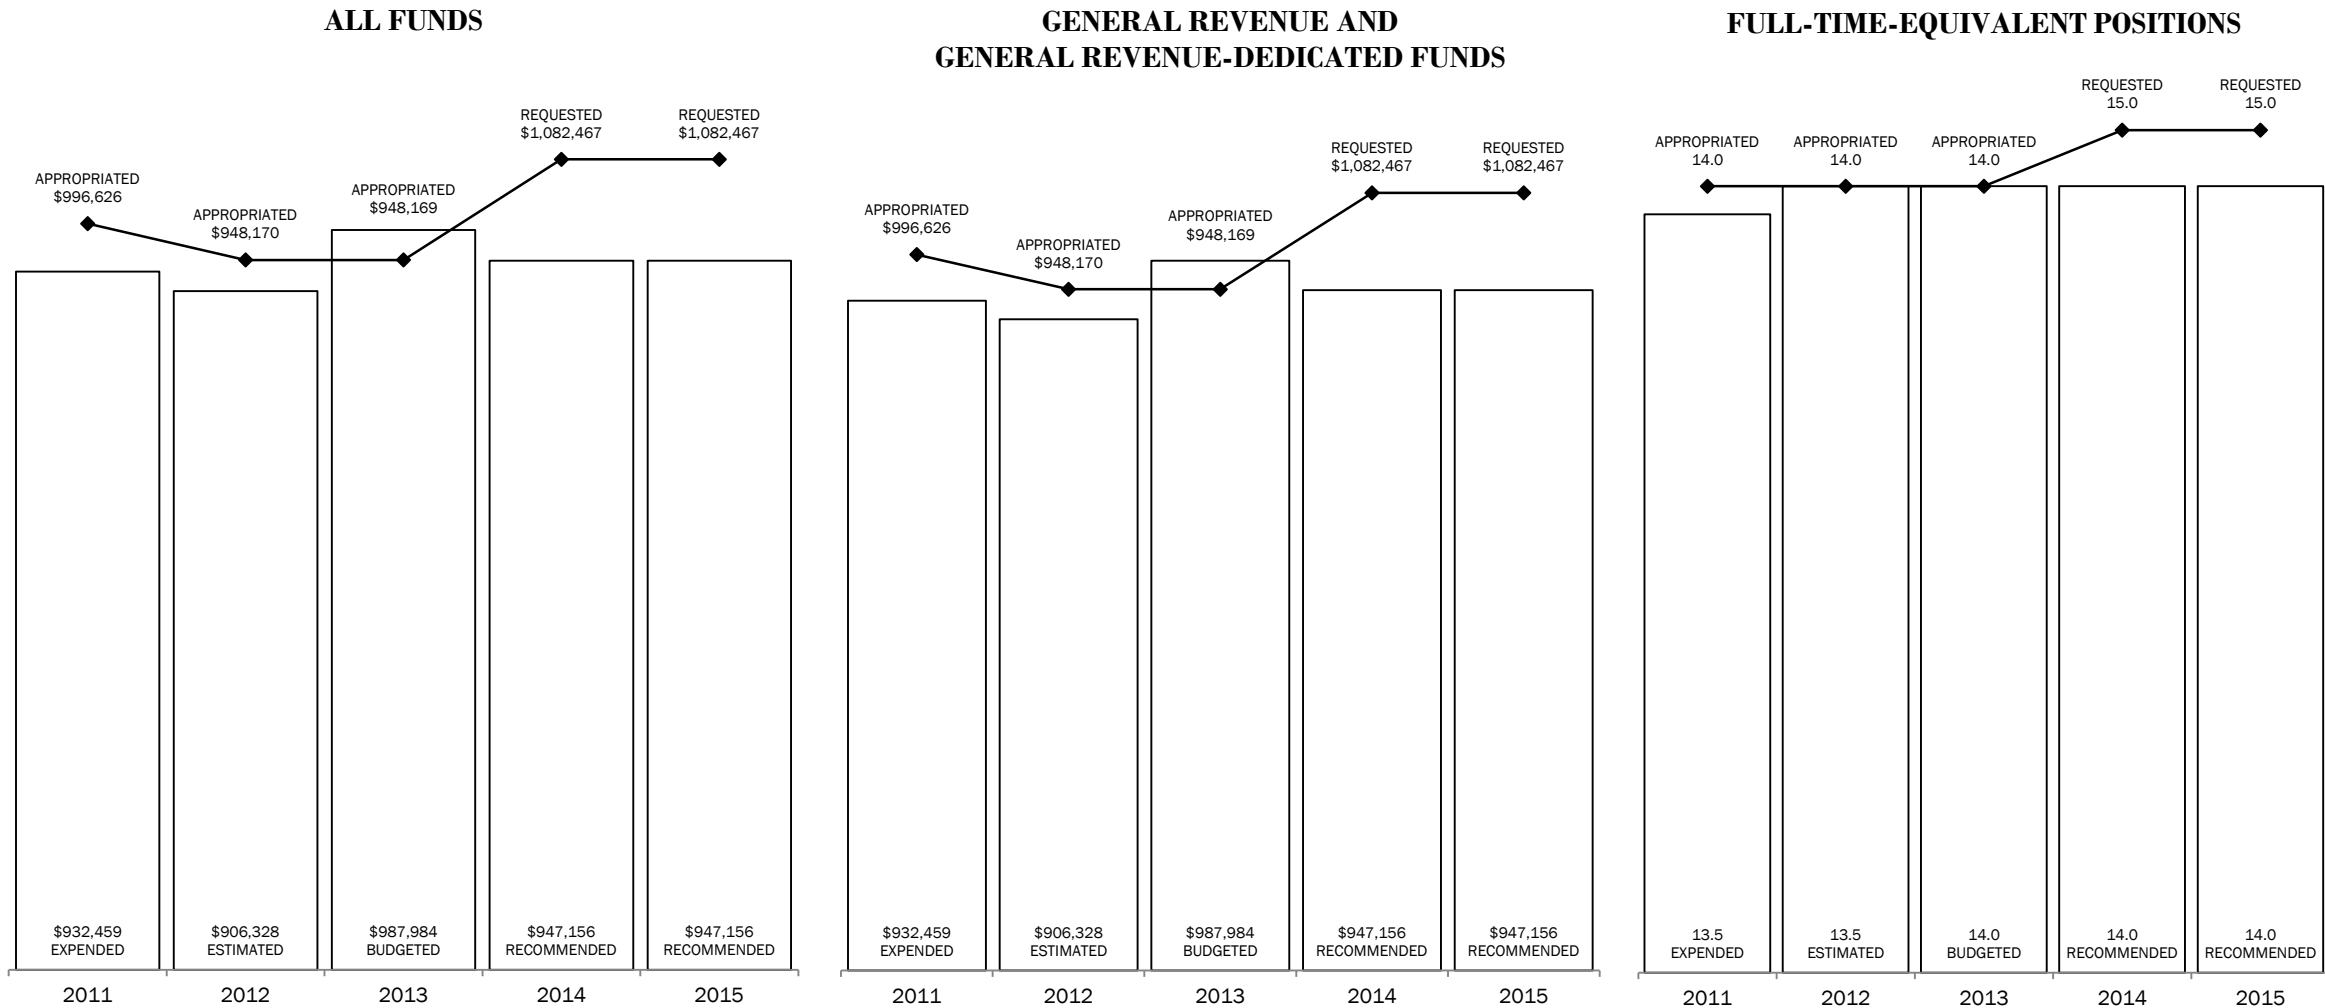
ALL FUNDS

REQUESTED
$1,082,467

REQUESTED
$1,082,467

APPROPRIATED
$996,626

APPROPRIATED
$948,170

APPROPRIATED
$948,169

$932,459
EXPENDED

$906,328
ESTIMATED

$987,984
BUDGETED

$947,156
RECOMMENDED

$947,156
RECOMMENDED

2011 2012 2013 2014 2015

GENERAL REVENUE AND
GENERAL REVENUE-DEDICATED FUNDS

REQUESTED
$1,082,467

REQUESTED
$1,082,467

APPROPRIATED
$996,626

APPROPRIATED
$948,170

APPROPRIATED
$948,169

$932,459
EXPENDED

$906,328
ESTIMATED

$987,984
BUDGETED

$947,156
RECOMMENDED

$947,156
RECOMMENDED

2011 2012 2013 2014 2015

FULL-TIME-EQUIVALENT POSITIONS

REQUESTED
15.0

REQUESTED
15.0

APPROPRIATED
14.0

APPROPRIATED
14.0

APPROPRIATED
14.0

13.5
EXPENDED

13.5
ESTIMATED

14.0
BUDGETED

14.0
RECOMMENDED

14.0
RECOMMENDED

2011 2012 2013 2014 2015